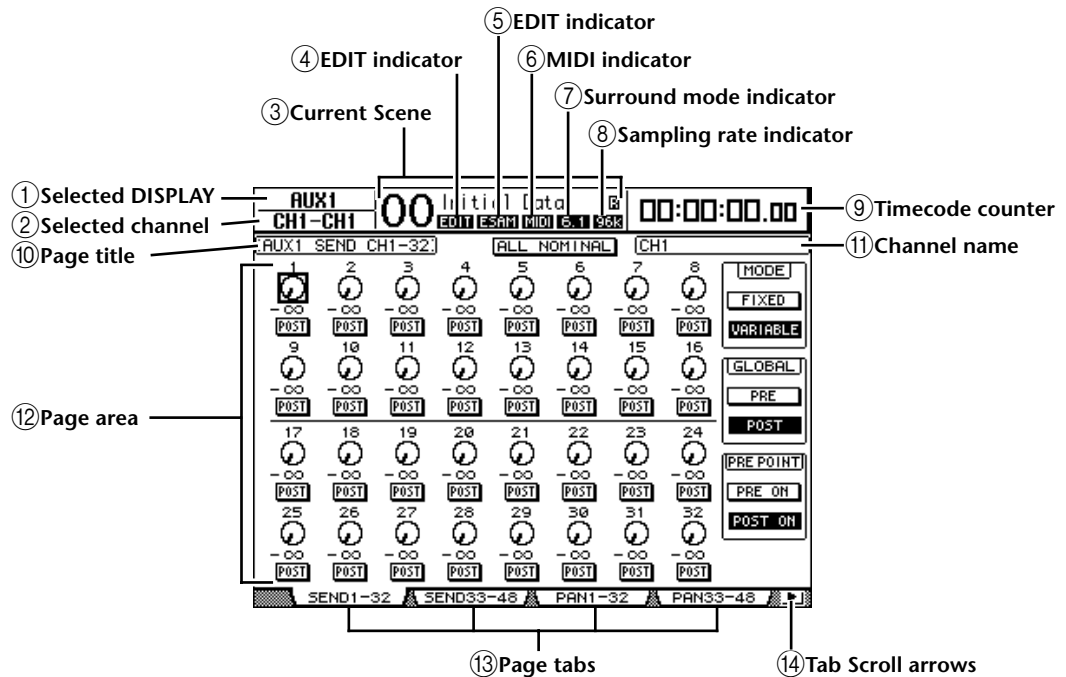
⑤EDIT indicator
④EDIT indicator
⑥MIDI indicator
⑦Surround mode indicator
③Current Scene
⑧Sampling rate indicator
①Selected DISPLAY
②Selected channel
⑨Timecode counter
⑩Page title
⑪Channel name

AUX1
CH1-CH1
00 Initial Data
EDIT ESAM MIDI 6.1 96k
00:00:00.00
AUX1 SEND CH1-32
ALL NOMINAL
CH1

1 2 3 4 5 6 7 8
$-\infty$ $-\infty$ $-\infty$ $-\infty$ $-\infty$ $-\infty$ $-\infty$ $-\infty$
POST POST POST POST POST POST POST POST
9 10 11 12 13 14 15 16
$-\infty$ $-\infty$ $-\infty$ $-\infty$ $-\infty$ $-\infty$ $-\infty$ $-\infty$
POST POST POST POST POST POST POST POST
17 18 19 20 21 22 23 24
$-\infty$ $-\infty$ $-\infty$ $-\infty$ $-\infty$ $-\infty$ $-\infty$ $-\infty$
POST POST POST POST POST POST POST POST
25 26 27 28 29 30 31 32
$-\infty$ $-\infty$ $-\infty$ $-\infty$ $-\infty$ $-\infty$ $-\infty$ $-\infty$
POST POST POST POST POST POST POST POST

MODE
FIXED
VARIABLE
GLOBAL
PRE
POST
PRE POINT
PRE ON
POST ON

⑫Page area

SEND1-32 SEND33-48 PAN1-32 PAN33-48

⑬Page tabs
⑭Tab Scroll arrows